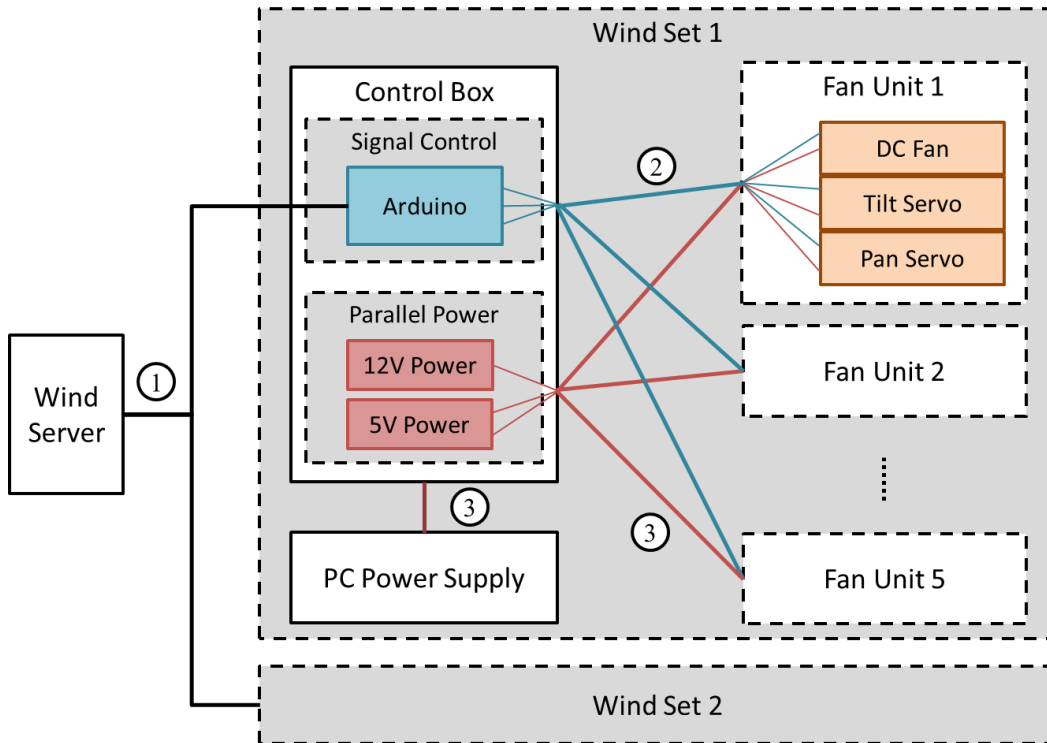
Wind Set 1

Control Box

Signal Control

Arduino

Parallel Power

12V Power

5V Power

Fan Unit 1

DC Fan

Tilt Servo

Pan Servo

Fan Unit 2

Fan Unit 5

Wind Server

1

2

3

3

PC Power Supply

Wind Set 2